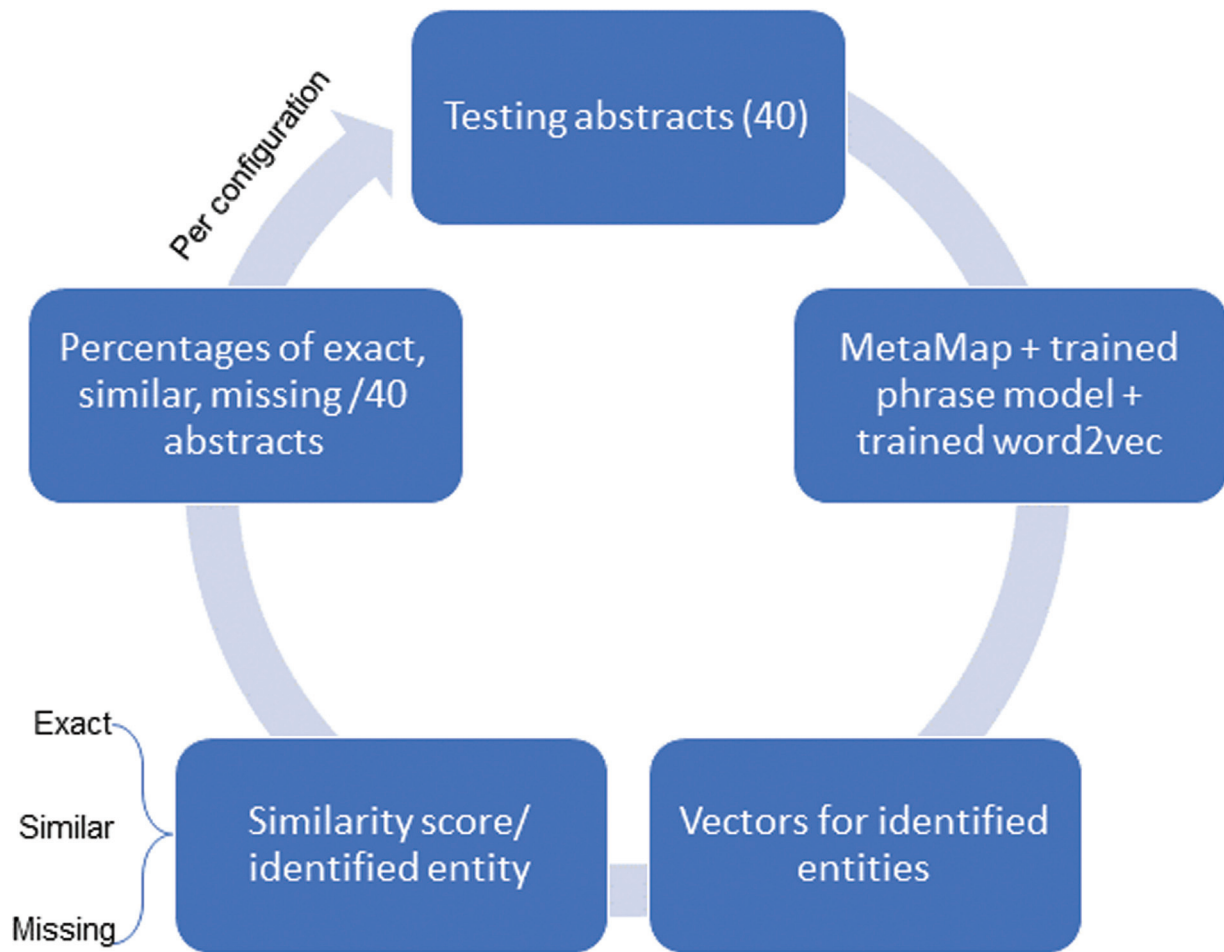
Testing abstracts (40)

MetaMap + trained phrase model + trained word2vec

Vectors for identified entities

Similarity score/ identified entity

Exact

Similar

Missing

Percentages of exact, similar, missing /40 abstracts

Per configuration